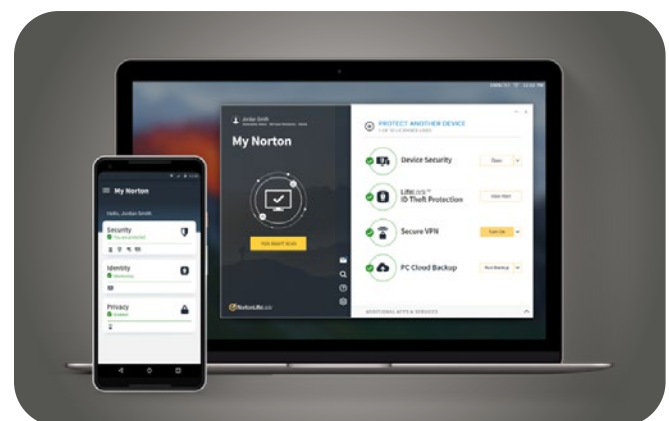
Jordan Smith

My Norton

PROTECT ANOTHER DEVICE

Device Security

Open

LifeLock
ID Theft Protection

Secure VPN

Turn On

PC Cloud Backup

Run Backup

NortonLifeLock

My Norton

Hello, Jordan Smith

Security

Identity

Privacy